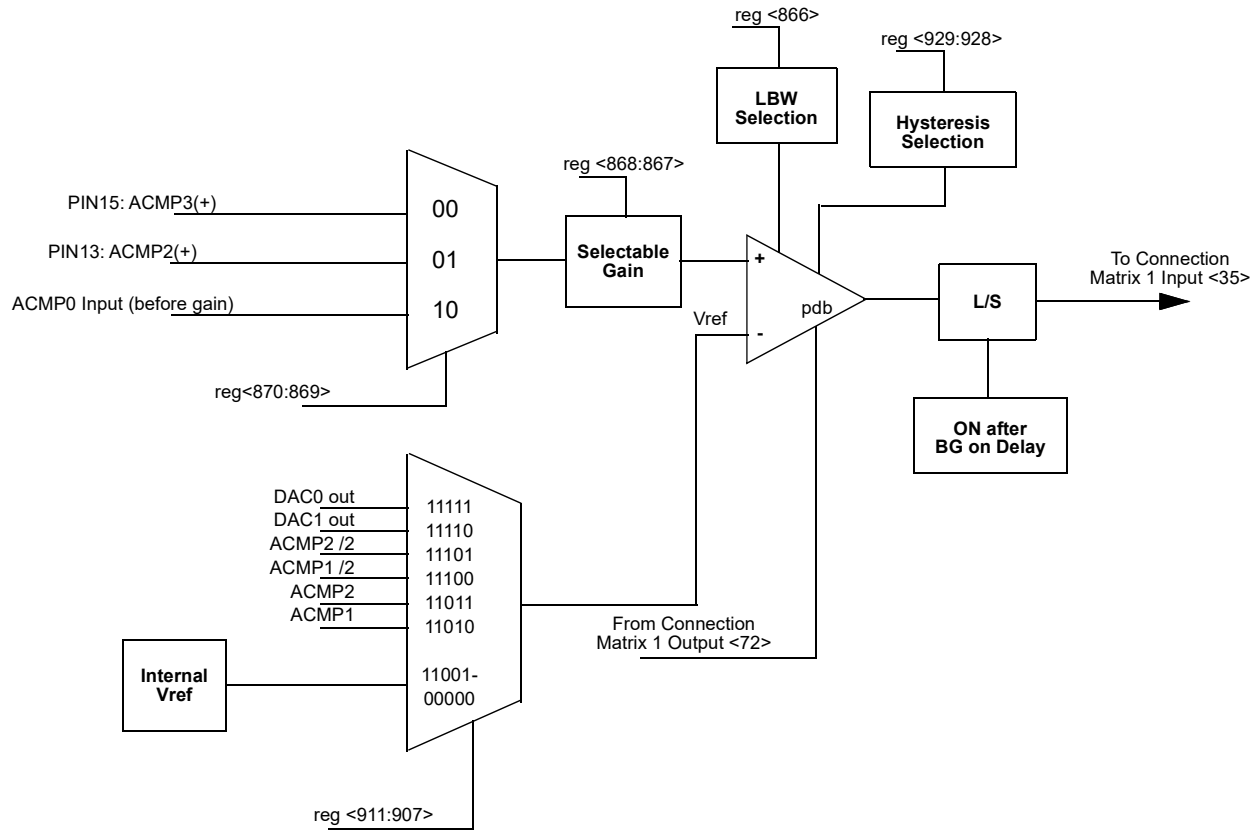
reg <866>

reg <929:928>

LBW Selection

Hysteresis Selection

reg <868:867>

PIN15: ACMP3(+)

PIN13: ACMP2(+)

ACMP0 Input (before gain)

00

01

10

Selectable Gain

+

-

Vref

pdb

L/S

To Connection Matrix 1 Input <35>

reg<870:869>

ON after BG on Delay

DAC0 out

DAC1 out

ACMP2 /2

ACMP1 /2

ACMP2

ACMP1

11111

11110

11101

11100

11011

11010

11001-
00000

Internal Vref

From Connection Matrix 1 Output <72>

reg <911:907>